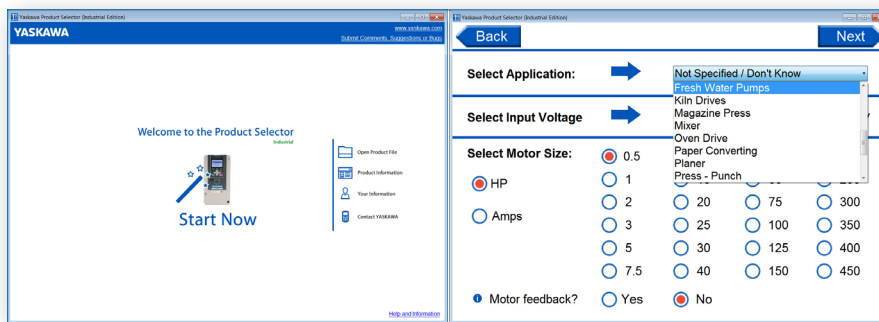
Yaskawa Product Selector (Industrial Edition)

YASKAWA

www.yaskawa.com
Submit Comments, Suggestions or Bugs

Welcome to the Product Selector
Industrial

Start Now

Open Product File
Product Information
Your Information
Contact YASKAWA

Help and Information

Yaskawa Product Selector (Industrial Edition)

Back

Next

Select Application:

Not Specified / Don't Know
Fresh Water Pumps
Kiln Drives
Magazine Press
Mixer
Oven Drive
Paper Converting
Planer
Press - Punch

Select Input Voltage

Select Motor Size:

HP

Amps

| 0.5 | | | |
|---|---|---|---|
| 1 | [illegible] | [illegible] | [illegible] |
| 2 | 20 | 75 | 300 |
| 3 | 25 | 100 | 350 |
| 5 | 30 | 125 | 400 |
| 7.5 | 40 | 150 | 450 |

Motor feedback? Yes No